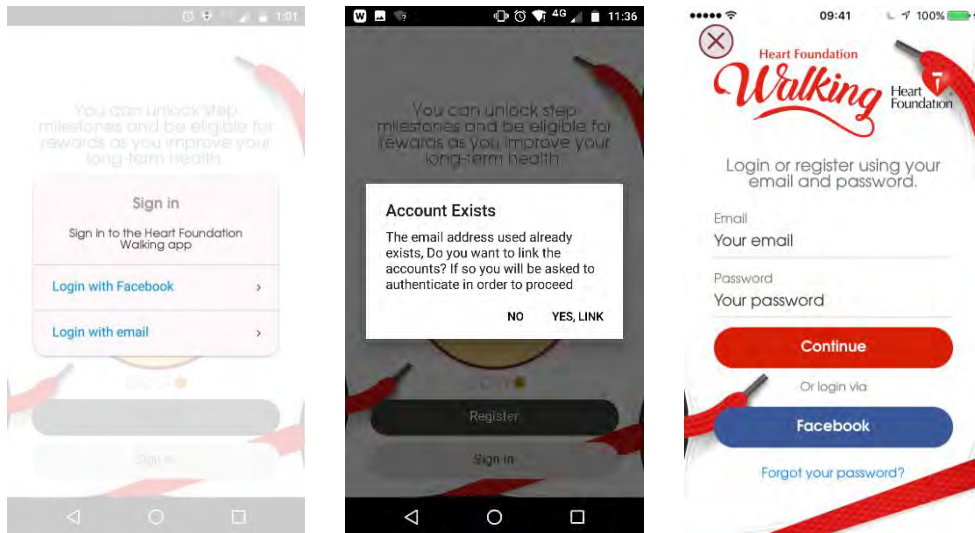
1:01

You can unlock step milestones and be eligible for rewards as you improve your long-term health

Sign in

Sign in to the Heart Foundation Walking app

Login with Facebook ›

Login with email ›

Sign in

4G 11:36

You can unlock step milestones and be eligible for rewards as you improve your long-term health

Account Exists

The email address used already exists, Do you want to link the accounts? If so you will be asked to authenticate in order to proceed

NO YES, LINK

Register

Sign in

09:41 100%

Heart Foundation

Walking

Heart Foundation

Login or register using your email and password.

Email

Your email

Password

Your password

Continue

Or login via

Facebook

Forgot your password?